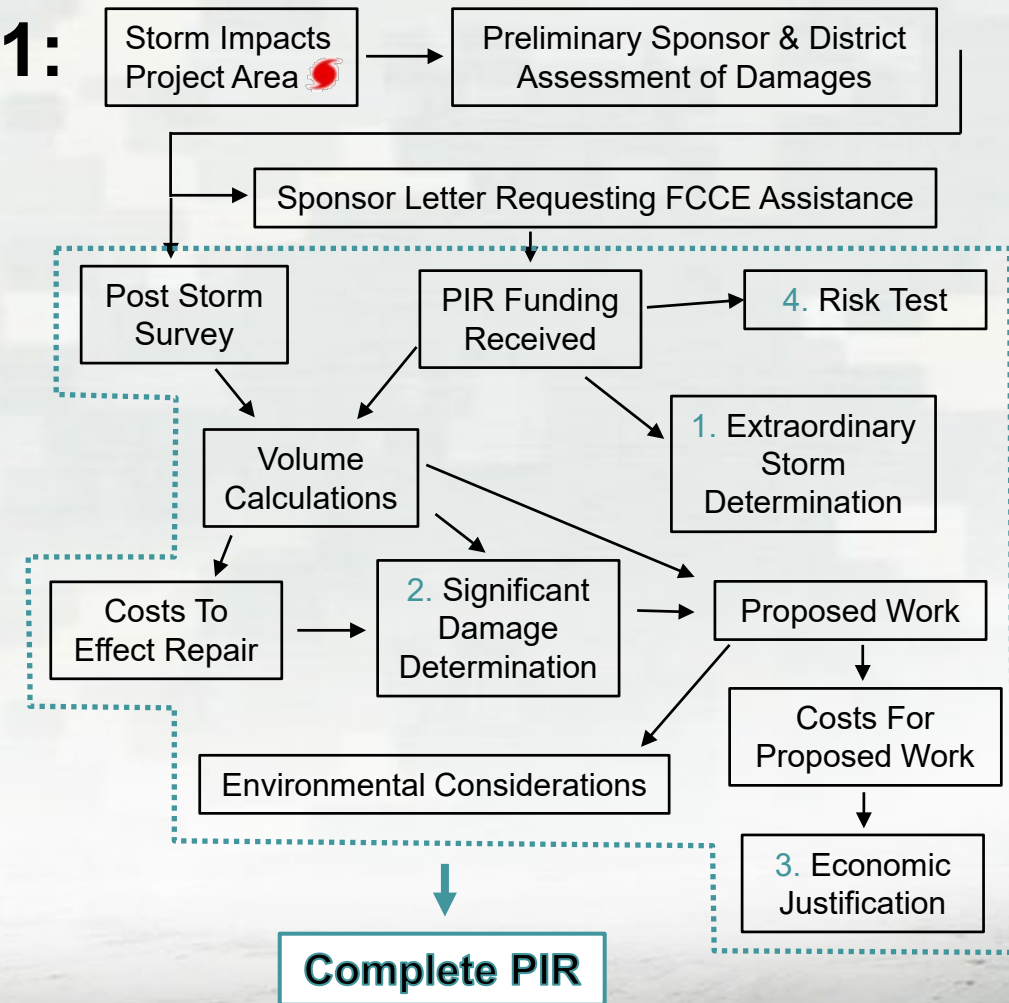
1:

Storm Impacts Project Area

Preliminary Sponsor & District Assessment of Damages

Sponsor Letter Requesting FCCE Assistance

Post Storm Survey

PIR Funding Received

4. Risk Test

1. Extraordinary Storm Determination

Volume Calculations

Costs To Effect Repair

2. Significant Damage Determination

Proposed Work

Costs For Proposed Work

Environmental Considerations

3. Economic Justification

Complete PIR